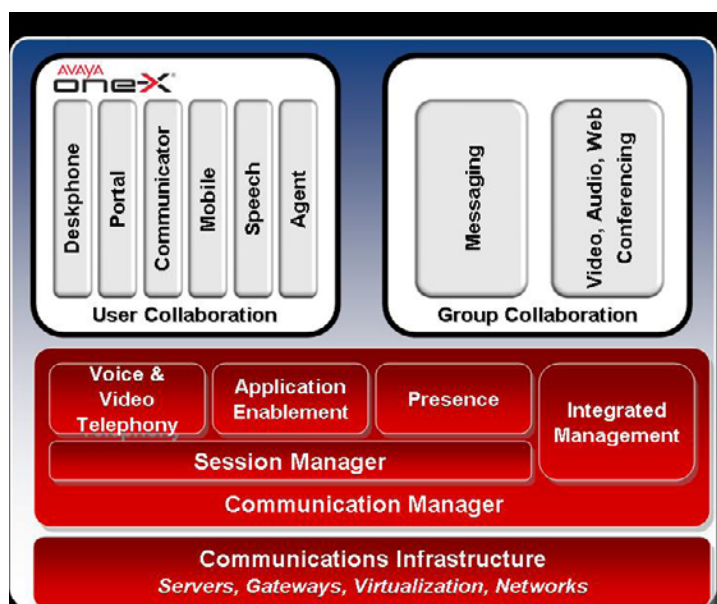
AVAYA one-X

Deskphone

Portal

Communicator

Mobile

Speech

Agent

User Collaboration

Messaging

Video, Audio, Web Conferencing

Group Collaboration

Voice & Video Telephony

Application Enablement

Presence

Integrated Management

Session Manager

Communication Manager

Communications Infrastructure

Servers, Gateways, Virtualization, Networks